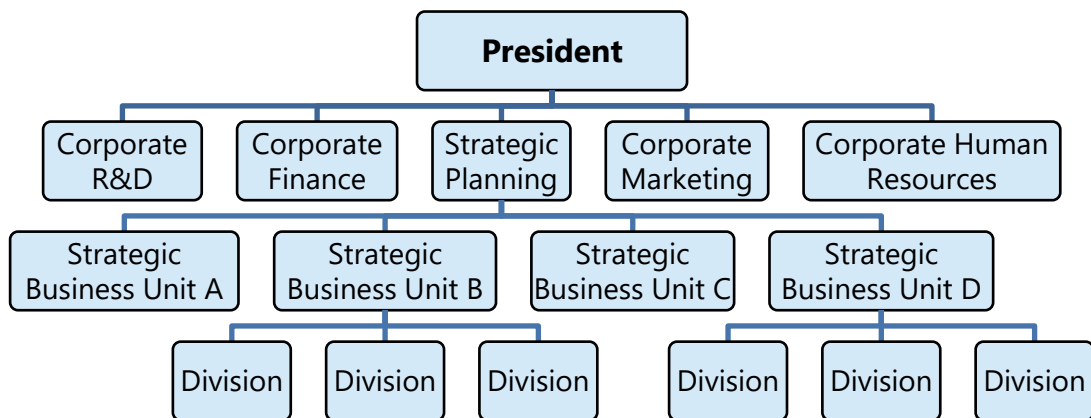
President

Corporate R&D

Corporate Finance

Strategic Planning

Corporate Marketing

Corporate Human Resources

Strategic Business Unit A

Strategic Business Unit B

Strategic Business Unit C

Strategic Business Unit D

Division

Division

Division

Division

Division

Division